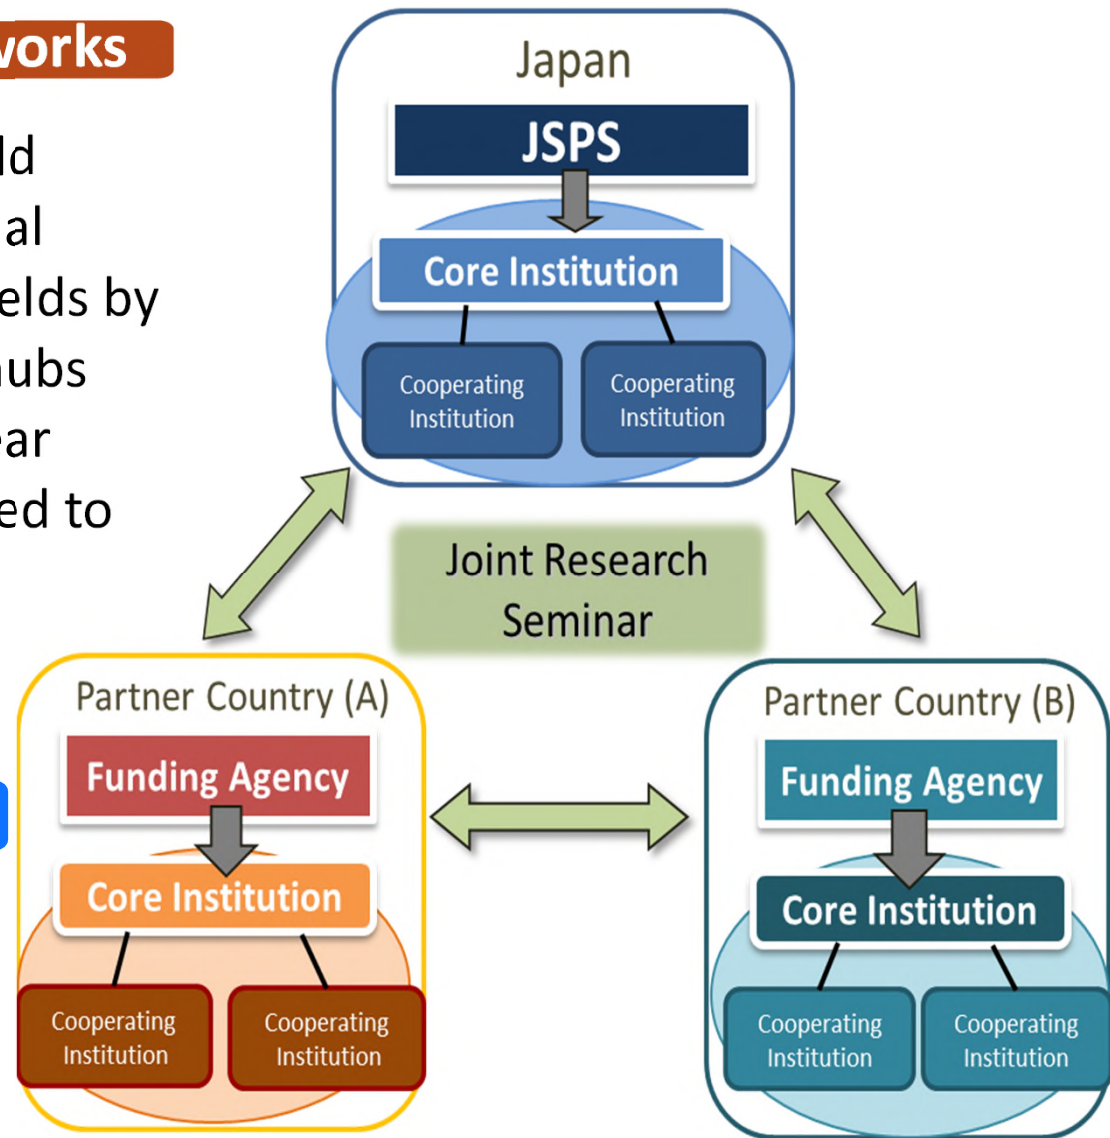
works

ld
al
elds by
ubs
ar
ed to

Japan

JSPS

Core Institution

Cooperating Institution

Cooperating Institution

Joint Research Seminar

Partner Country (A)

Funding Agency

Core Institution

Cooperating Institution

Cooperating Institution

Partner Country (B)

Funding Agency

Core Institution

Cooperating Institution

Cooperating Institution